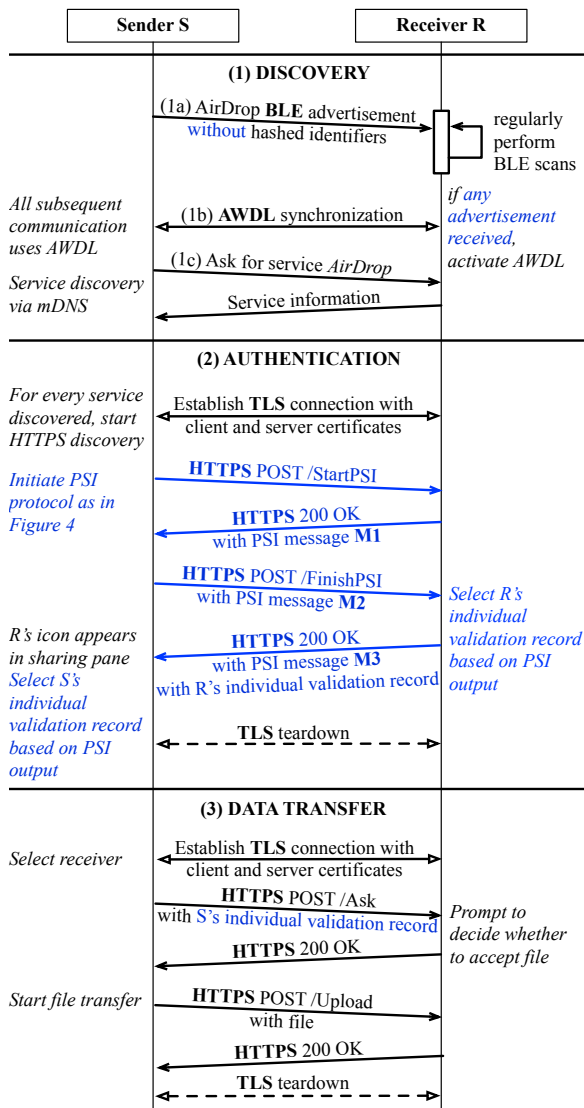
Sender S

Receiver R

(1) DISCOVERY

(1a) AirDrop **BLE** advertisement without hashed identifiers

regularly perform BLE scans

*All subsequent communication uses AWDL*

(1b) **AWDL** synchronization

*if any advertisement received, activate AWDL*

(1c) Ask for service *AirDrop*

*Service discovery via mDNS*

Service information

(2) AUTHENTICATION

*For every service discovered, start HTTPS discovery*

Establish **TLS** connection with client and server certificates

*Initiate PSI protocol as in Figure 4*

**HTTPS** POST /StartPSI

**HTTPS** 200 OK with PSI message **M1**

**HTTPS** POST /FinishPSI with PSI message **M2**

*Select R's individual validation record based on PSI output*

*R's icon appears in sharing pane*

*Select S's individual validation record based on PSI output*

**HTTPS** 200 OK with PSI message **M3** with R's individual validation record

**TLS** teardown

(3) DATA TRANSFER

*Select receiver*

Establish **TLS** connection with client and server certificates

**HTTPS** POST /Ask with S's individual validation record

*Prompt to decide whether to accept file*

**HTTPS** 200 OK

*Start file transfer*

**HTTPS** POST /Upload with file

**HTTPS** 200 OK

**TLS** teardown